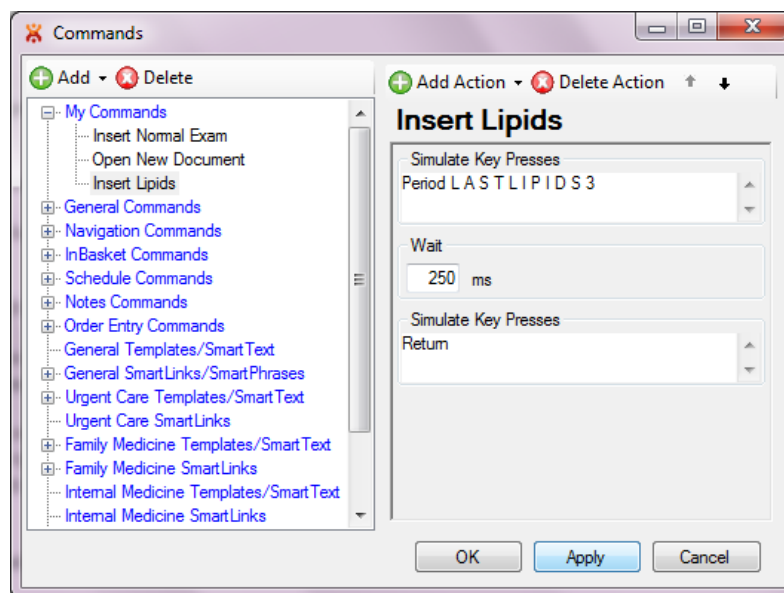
Commands

Add ▾ Delete

My Commands
Insert Normal Exam
Open New Document
Insert Lipids
General Commands
Navigation Commands
InBasket Commands
Schedule Commands
Notes Commands
Order Entry Commands
General Templates/SmartText
General SmartLinks/SmartPhrases
Urgent Care Templates/SmartText
Urgent Care SmartLinks
Family Medicine Templates/SmartText
Family Medicine SmartLinks
Internal Medicine Templates/SmartText
Internal Medicine SmartLinks

Add Action ▾ Delete Action

Insert Lipids

Simulate Key Presses
Period L A S T L I P I D S 3

Wait
250 ms

Simulate Key Presses
Return

OK Apply Cancel